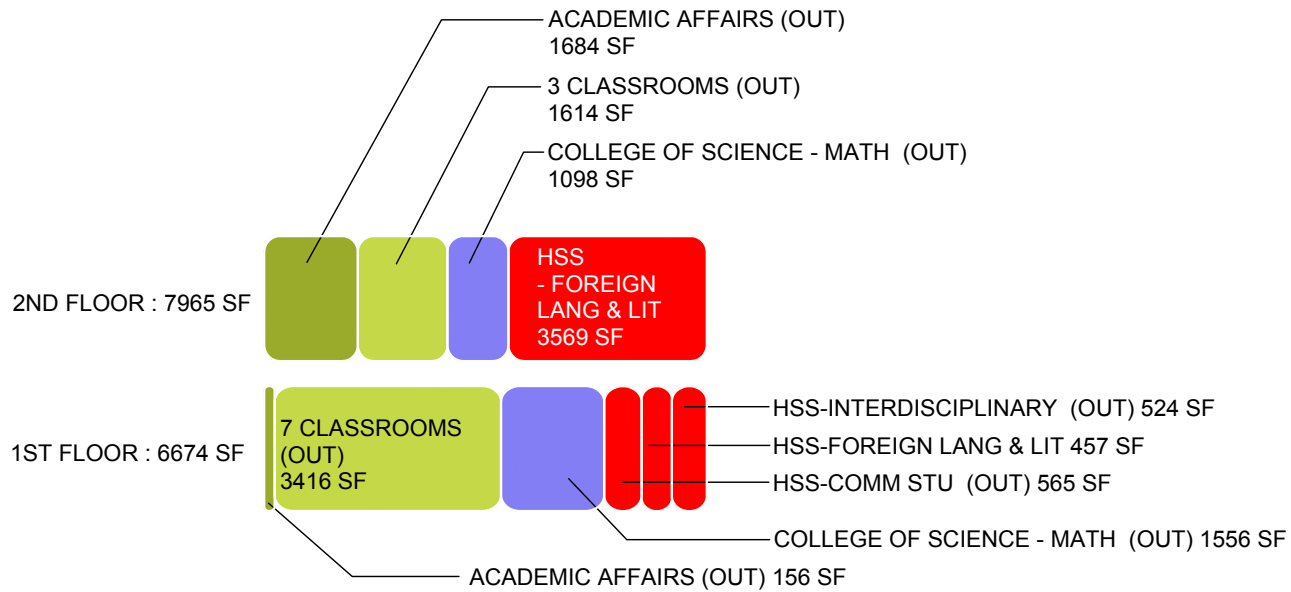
ACADEMIC AFFAIRS (OUT)
1684 SF

3 CLASSROOMS (OUT)
1614 SF

COLLEGE OF SCIENCE - MATH (OUT)
1098 SF

2ND FLOOR : 7965 SF

HSS
- FOREIGN
LANG & LIT
3569 SF

1ST FLOOR : 6674 SF

7 CLASSROOMS
(OUT)
3416 SF

HSS-INTERDISCIPLINARY (OUT) 524 SF

HSS-FOREIGN LANG & LIT 457 SF

HSS-COMM STU (OUT) 565 SF

COLLEGE OF SCIENCE - MATH (OUT) 1556 SF

ACADEMIC AFFAIRS (OUT) 156 SF